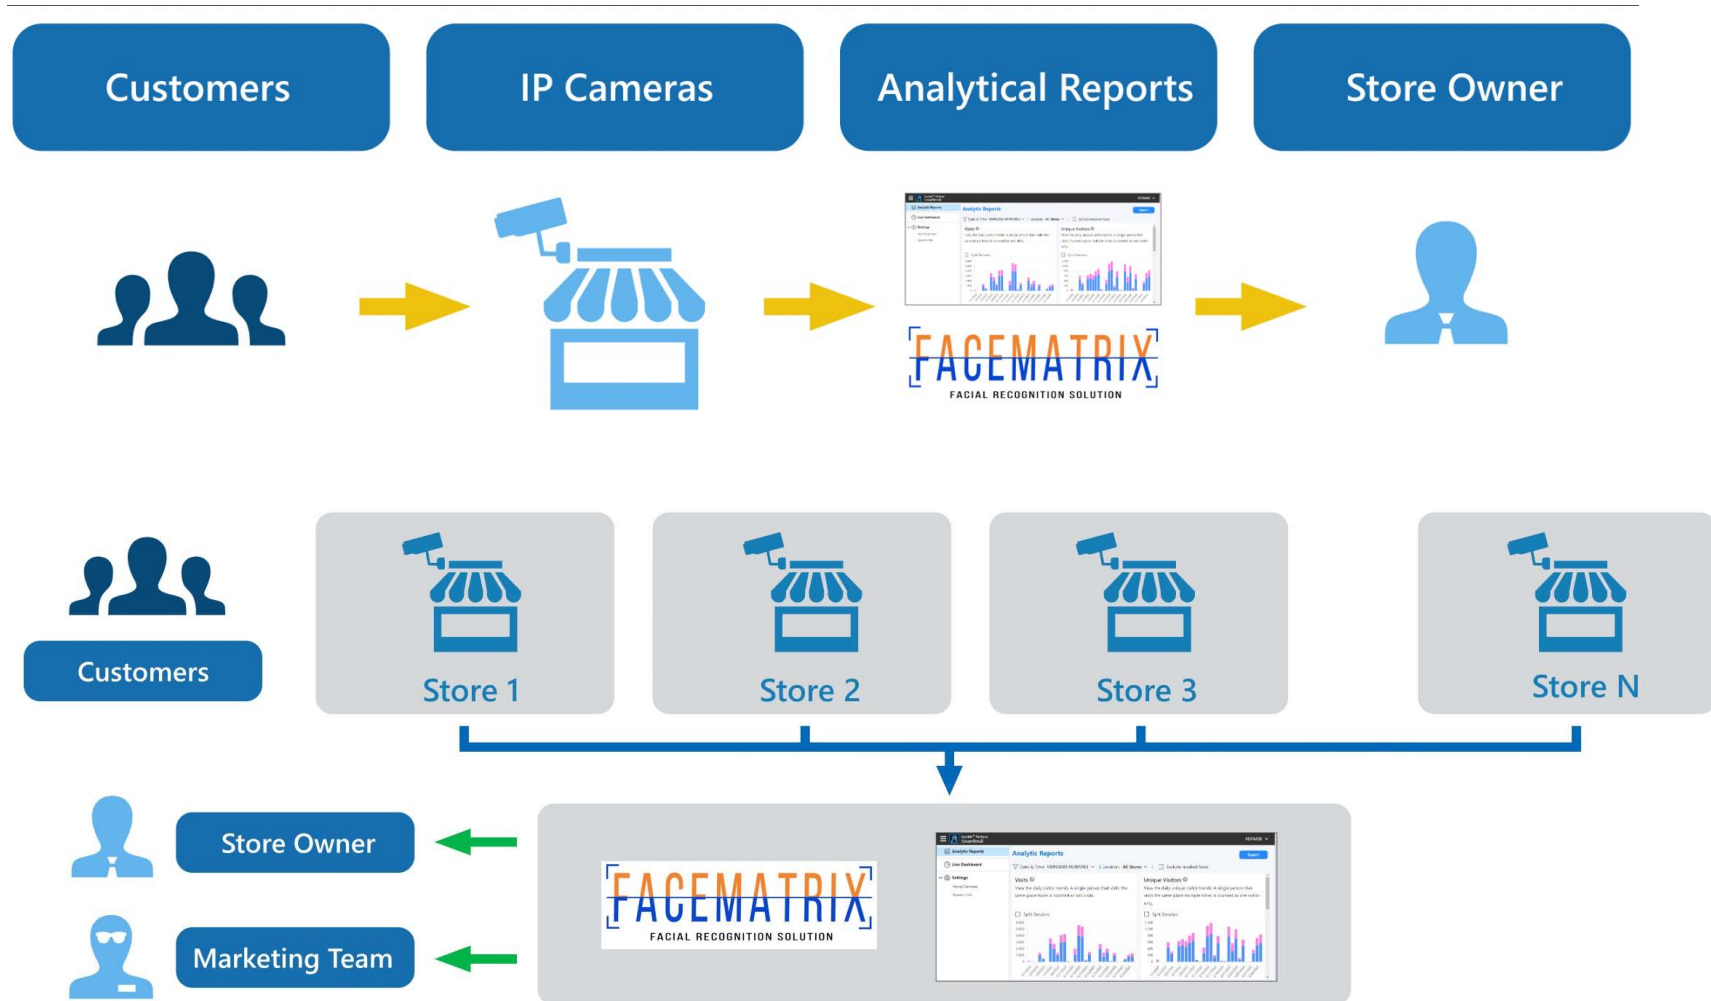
Customers

IP Cameras

Analytical Reports

Store Owner

Analytic Reports

FACEMATRIX
FACIAL RECOGNITION SOLUTION

Customers

Store 1

Store 2

Store 3

Store N

Store Owner

Marketing Team

FACEMATRIX
FACIAL RECOGNITION SOLUTION

Analytic Reports

Visits

Unique Visitors